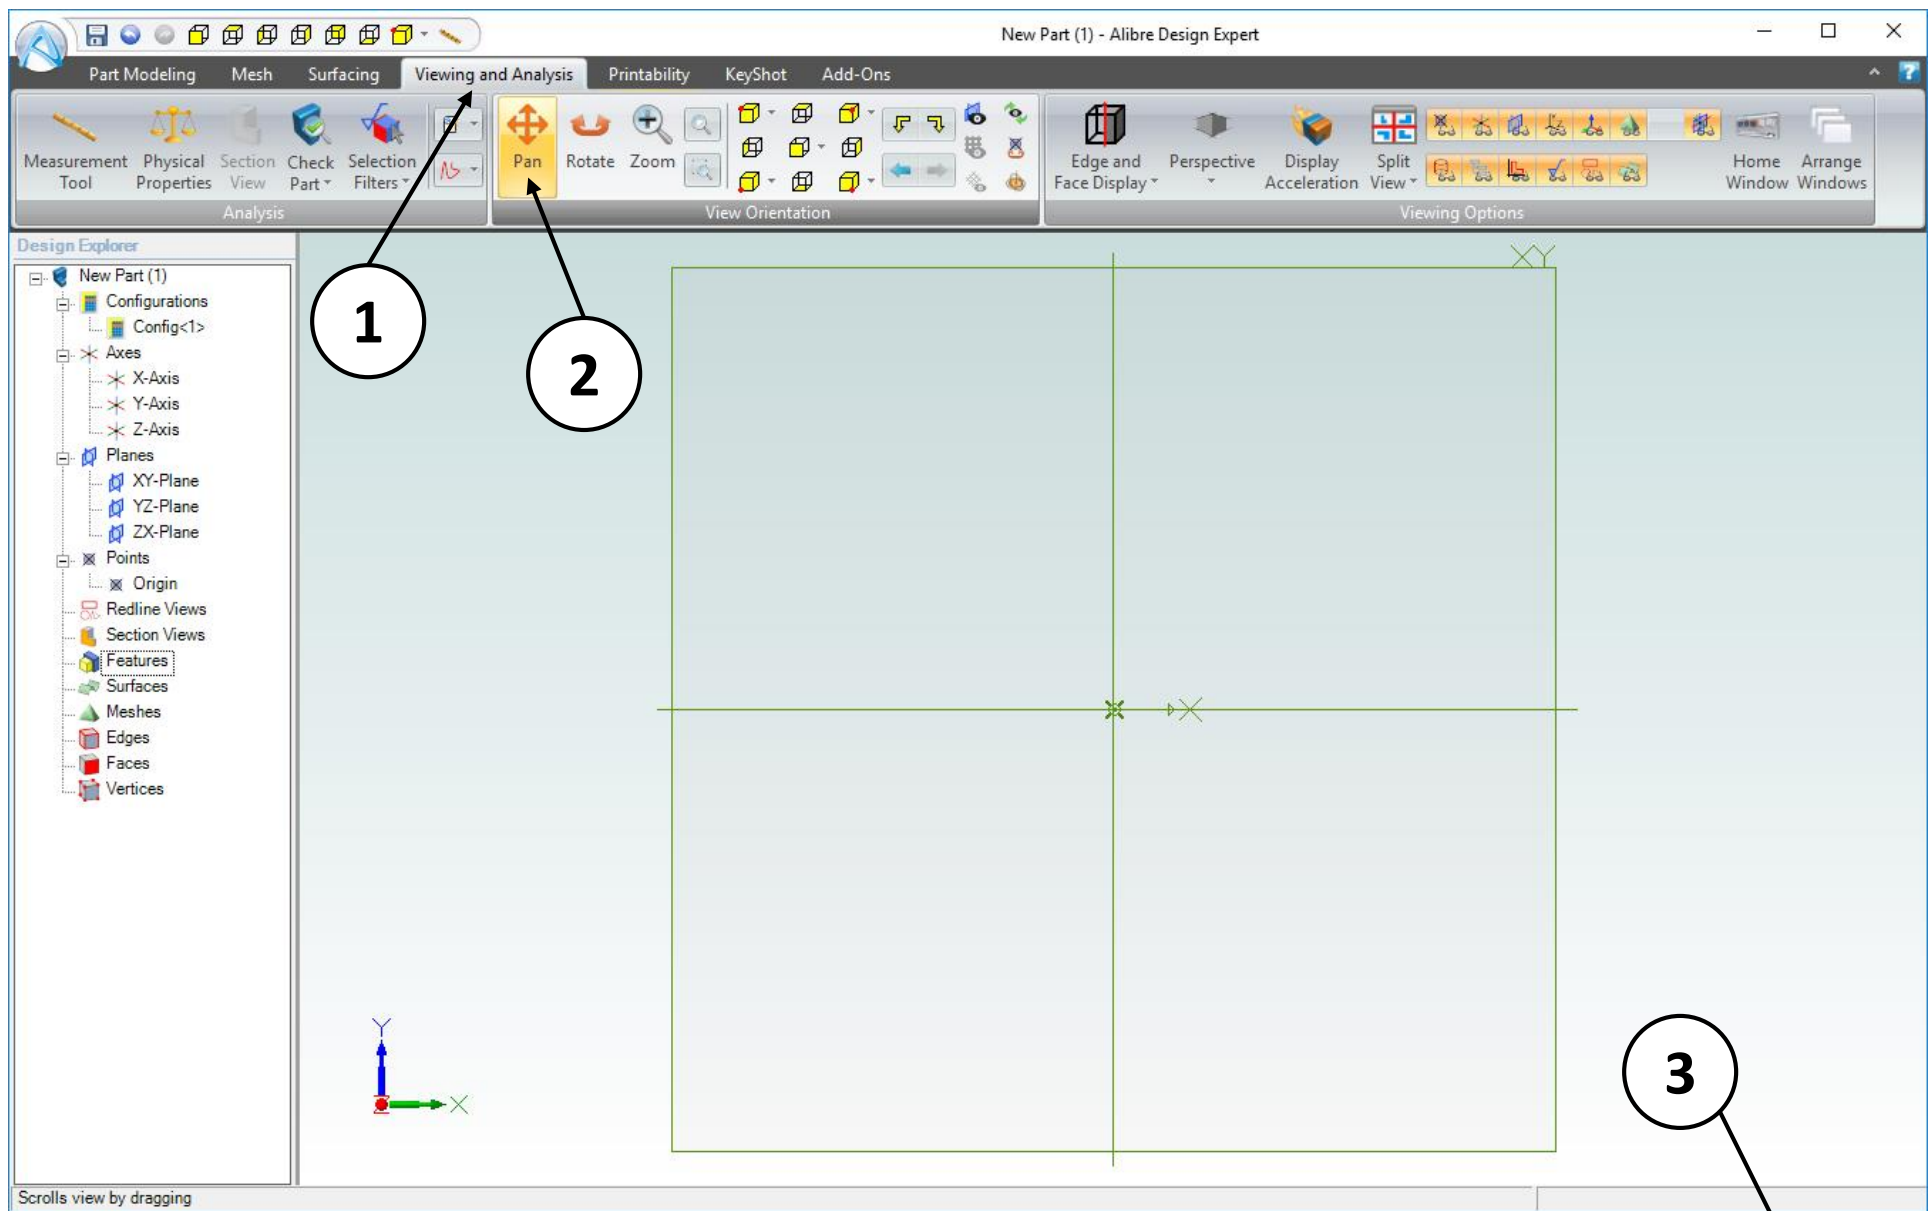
New Part (1) - Alibre Design Expert

Part Modeling Mesh Surfacing Viewing and Analysis Printability KeyShot Add-Ons

Measurement Tool
Physical Properties
Section View
Check Part
Selection Filters
Analysis

Pan
Rotate
Zoom
View Orientation

Edge and Face Display
Perspective
Display Acceleration
Split View
Home Window
Arrange Windows
Viewing Options

1

2

3

Design Explorer
New Part (1)
Configurations
Config<1>
Axes
X-Axis
Y-Axis
Z-Axis
Planes
XY-Plane
YZ-Plane
ZX-Plane
Points
Origin
Redline Views
Section Views
Features
Surfaces
Meshes
Edges
Faces
Vertices

XY
X
Y

Scrolls view by dragging